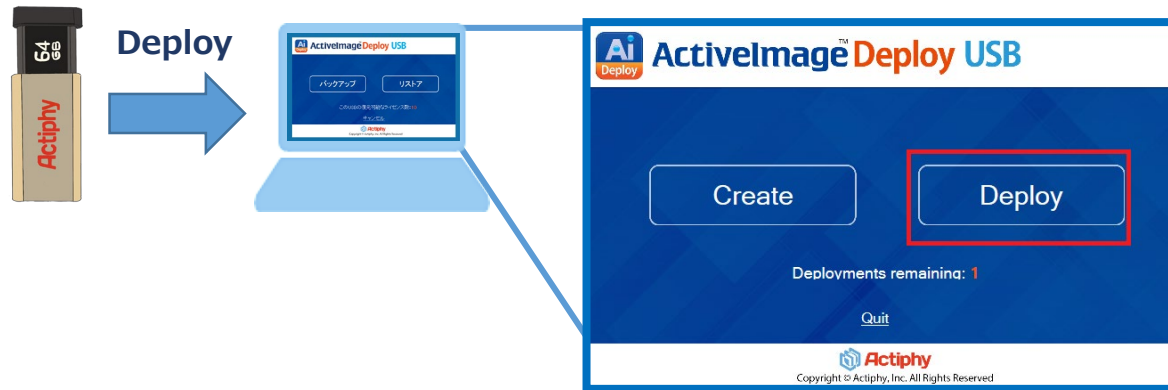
64 GB

Actiphy

Deploy

Ai Deploy ActiveImage Deploy USB

バックアップ

リストア

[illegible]

キャンセル

Actiphy

Copyright © Actiphy, Inc. All Rights Reserved

Ai Deploy ActiveImage™ Deploy USB

Create

Deploy

Deployments remaining: 1

Quit

Actiphy

Copyright © Actiphy, Inc. All Rights Reserved